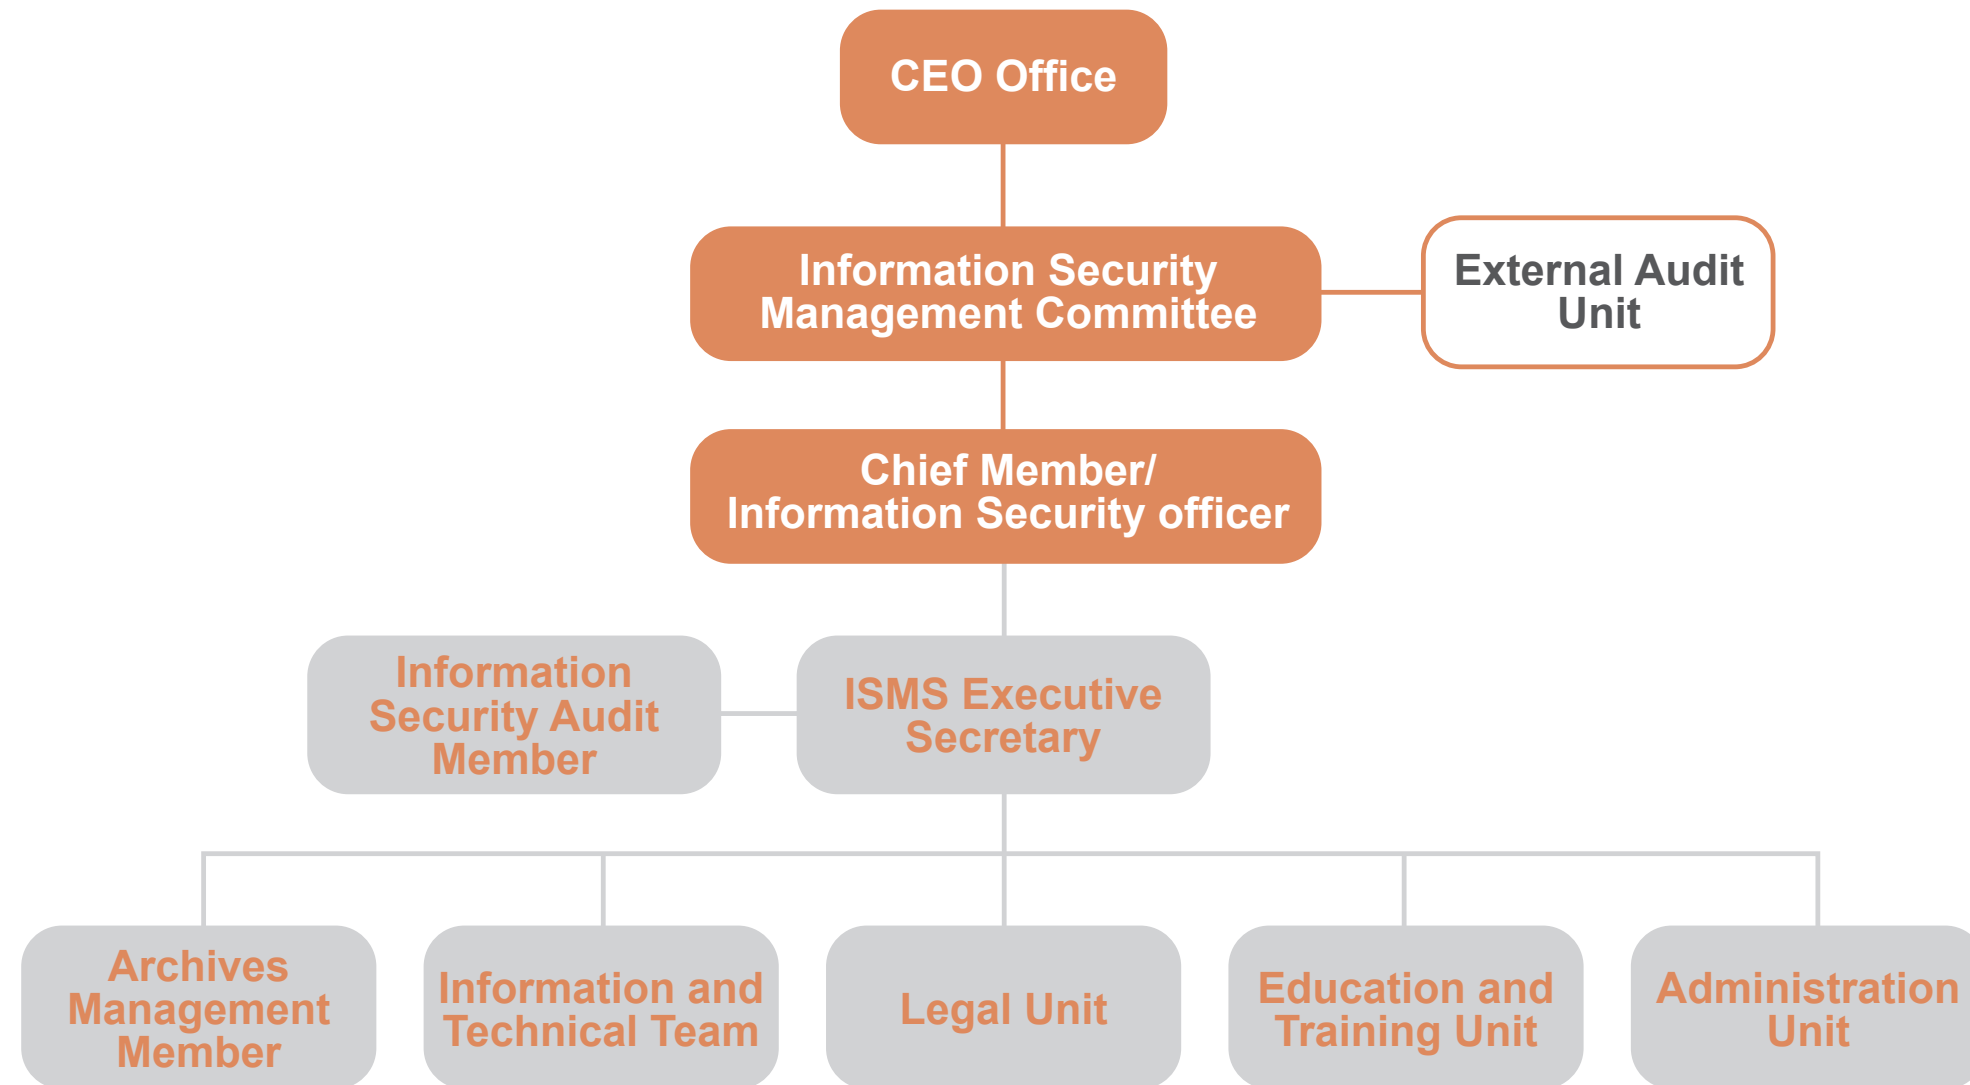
CEO Office

Information Security Management Committee

External Audit Unit

Chief Member/ Information Security officer

Information Security Audit Member

ISMS Executive Secretary

Archives Management Member

Information and Technical Team

Legal Unit

Education and Training Unit

Administration Unit